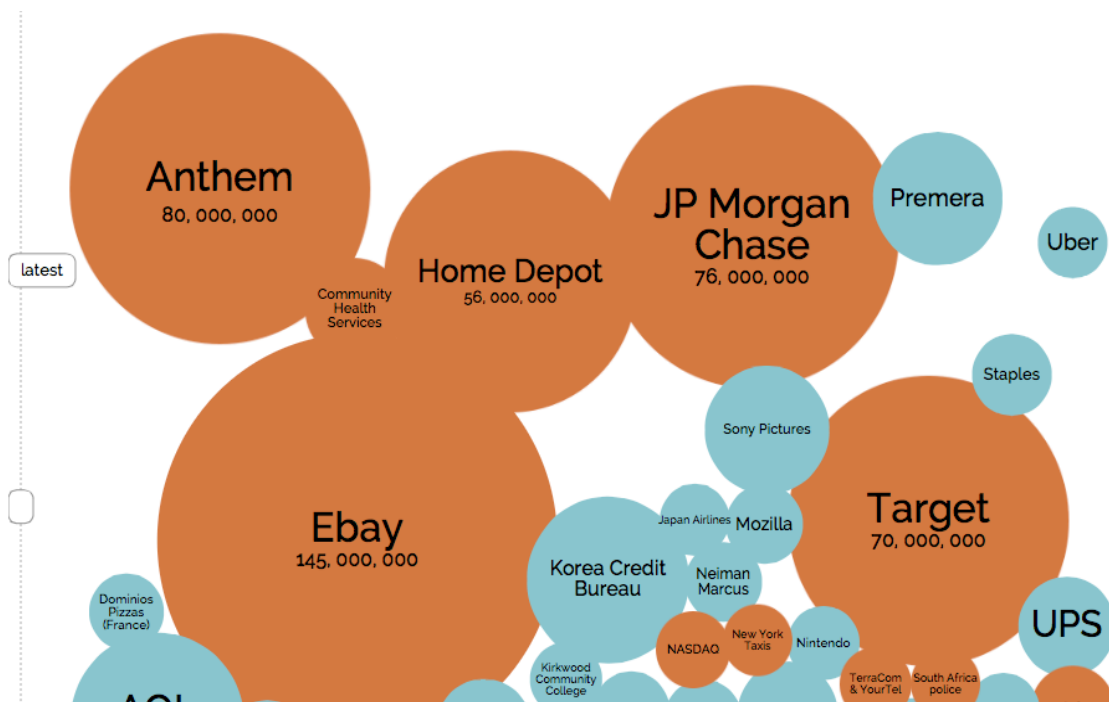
latest

Anthem
80, 000, 000

Community Health Services

Home Depot
56, 000, 000

JP Morgan Chase
76, 000, 000

Premera

Uber

Staples

Sony Pictures

Ebay
145, 000, 000

Japan Airlines

Mozilla

Target
70, 000, 000

Korea Credit Bureau

Neiman Marcus

Dominios Pizzas (France)

New York Taxis

NASDAQ

Nintendo

UPS

Kirkwood Community College

TerraCom & YourTel

South Africa police

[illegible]